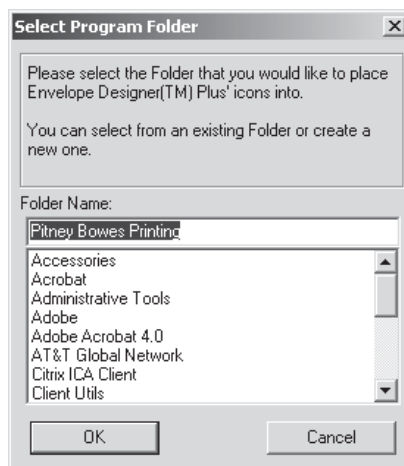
Select Program Folder

×

Please select the Folder that you would like to place Envelope Designer(TM) Plus' icons into.

You can select from an existing Folder or create a new one.

Folder Name:

Pitney Bowes Printing

Accessories
Acrobat
Administrative Tools
Adobe
Adobe Acrobat 4.0
AT&T Global Network
Citrix ICA Client
Client Utils

OK

Cancel